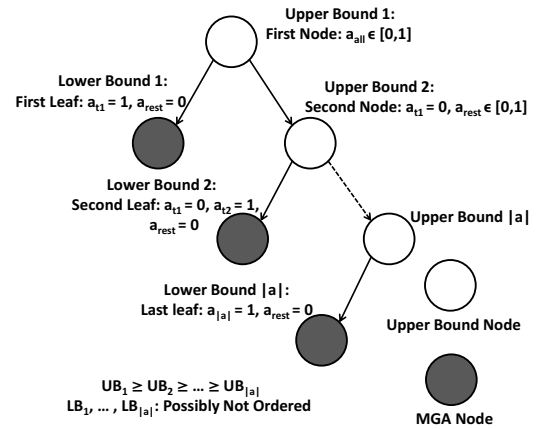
Upper Bound 1:
First Node: $a_{all} \in [0,1]$

Lower Bound 1:
First Leaf: $a_{t1} = 1$, $a_{rest} = 0$

Upper Bound 2:
Second Node: $a_{t1} = 0$, $a_{rest} \in [0,1]$

Lower Bound 2:
Second Leaf: $a_{t1} = 0$, $a_{t2} = 1$, $a_{rest} = 0$

Upper Bound |a|

Lower Bound |a|:
Last leaf: $a_{|a|} = 1$, $a_{rest} = 0$

Upper Bound Node

$UB_1 \geq UB_2 \geq \ldots \geq UB_{|a|}$
$LB_1, \ldots, LB_{|a|}$: Possibly Not Ordered

MGA Node